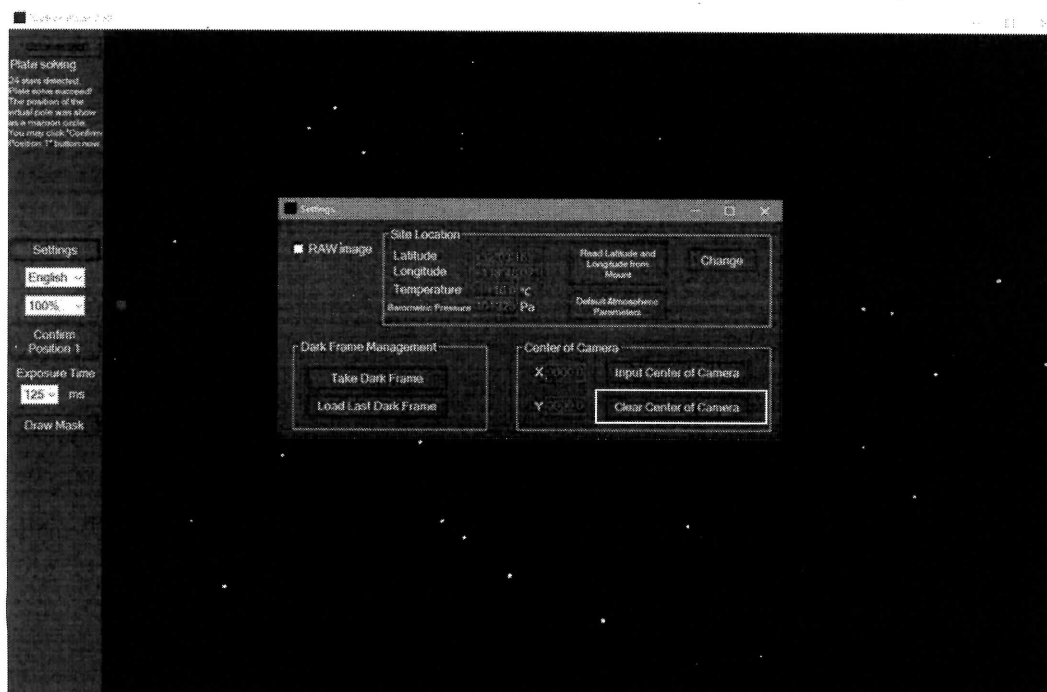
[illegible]

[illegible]

Plate solving

24 stars detected. Plate solve succeed! The position of the actual pole was show as a maroon circle. You may click "Confirm Position 1" button now.

Settings

English

100%

Confirm Position 1

Exposure Time

125 ms

Draw Mask

Settings

RAW image

Site Location

Latitude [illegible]

Longitude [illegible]

Temperature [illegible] °C

Barometric Pressure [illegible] Pa

Read Latitude and Longitude from Mount

Change

Default Atmosphere Parameters

Dark Frame Management

Take Dark Frame

Load Last Dark Frame

Center of Camera

X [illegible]

Y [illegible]

Input Center of Camera

Clear Center of Camera